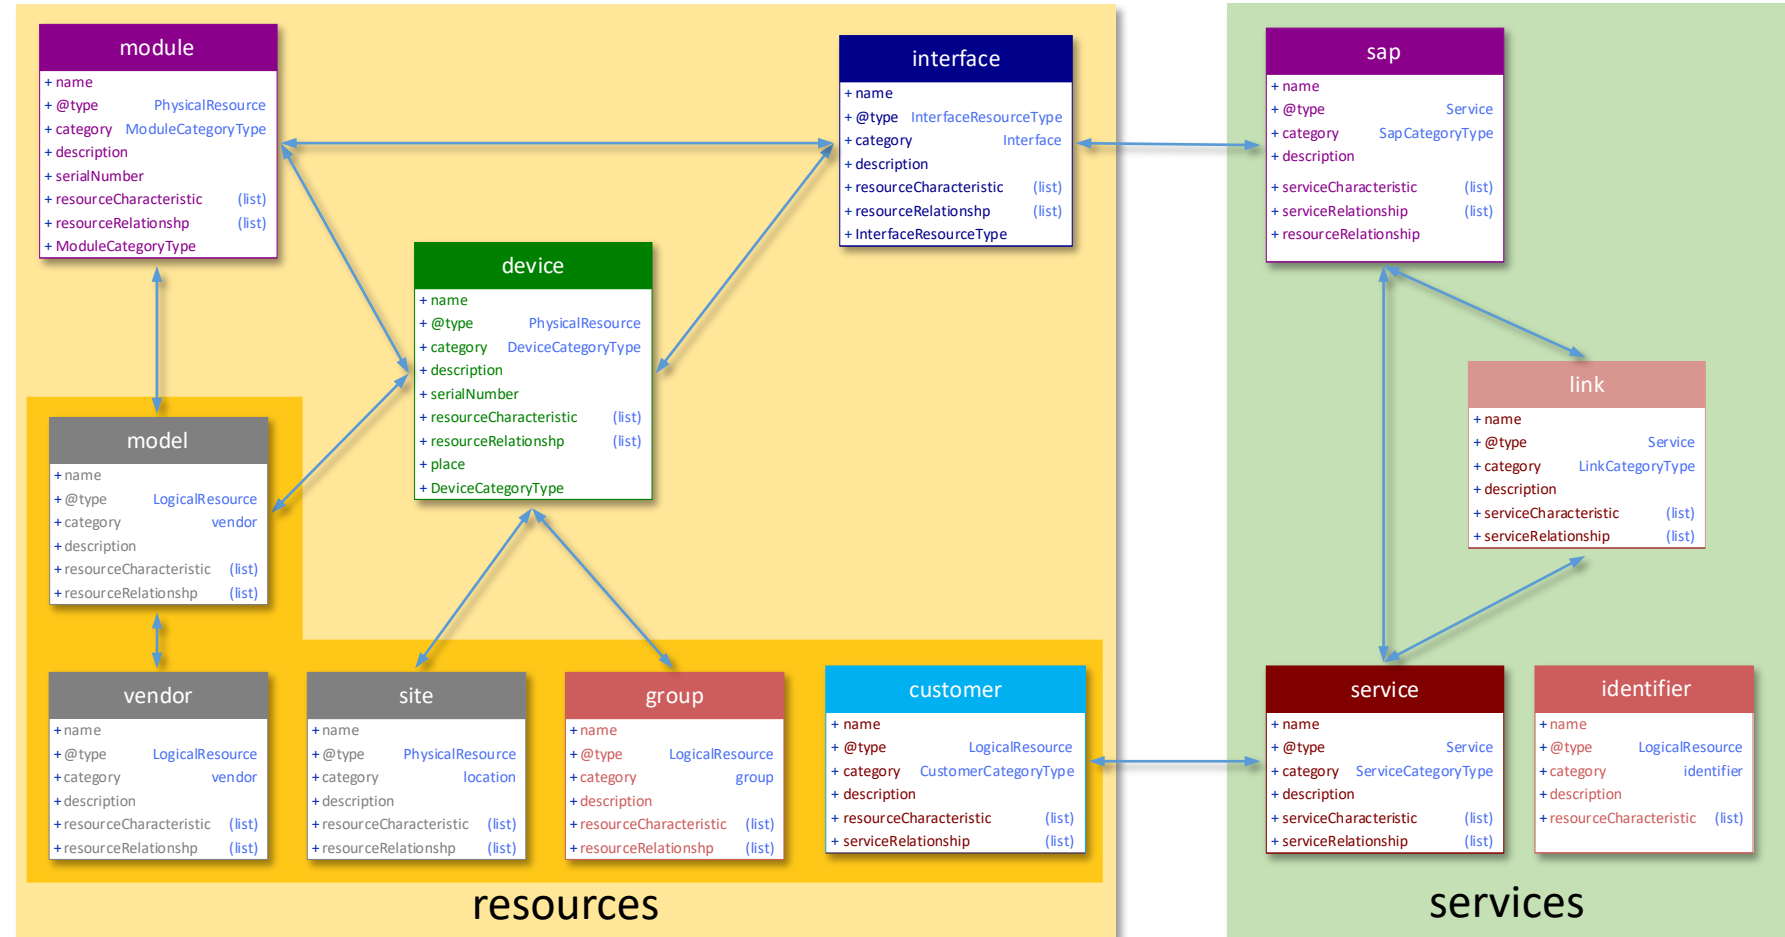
module
+ name
+ @type PhysicalResource
+ category ModuleCategoryType
+ description
+ serialNumber
+ resourceCharacteristic (list)
+ resourceRelationshp (list)
+ ModuleCategoryType

interface
+ name
+ @type InterfaceResourceType
+ category Interface
+ description
+ resourceCharacteristic (list)
+ resourceRelationshp (list)
+ InterfaceResourceType

sap
+ name
+ @type Service
+ category SapCategoryType
+ description
+ serviceCharacteristic (list)
+ serviceRelationship (list)
+ resourceRelationship

device
+ name
+ @type PhysicalResource
+ category DeviceCategoryType
+ description
+ serialNumber
+ resourceCharacteristic (list)
+ resourceRelationshp (list)
+ place
+ DeviceCategoryType

link
+ name
+ @type Service
+ category LinkCategoryType
+ description
+ serviceCharacteristic (list)
+ serviceRelationship (list)

model
+ name
+ @type LogicalResource
+ category vendor
+ description
+ resourceCharacteristic (list)
+ resourceRelationshp (list)

vendor
+ name
+ @type LogicalResource
+ category vendor
+ description
+ resourceCharacteristic (list)
+ resourceRelationshp (list)

site
+ name
+ @type PhysicalResource
+ category location
+ description
+ resourceCharacteristic (list)
+ resourceRelationshp (list)

group
+ name
+ @type LogicalResource
+ category group
+ description
+ resourceCharacteristic (list)
+ resourceRelationshp (list)

customer
+ name
+ @type LogicalResource
+ category CustomerCategoryType
+ description
+ resourceCharacteristic (list)
+ serviceRelationship (list)

service
+ name
+ @type Service
+ category ServiceCategoryType
+ description
+ serviceCharacteristic (list)
+ serviceRelationship (list)

identifier
+ name
+ @type LogicalResource
+ category identifier
+ description
+ resourceCharacteristic (list)

resources

services